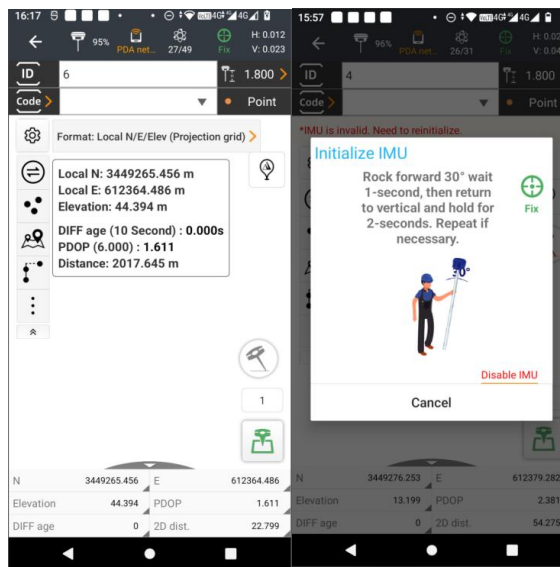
16:17 4G 4G

95% PDA net... 27/49 Fix H: 0.012 V: 0.023

ID 6 1.800

Code Point

Format: Local N/E/Elev (Projection grid)

Local N: 3449265.456 m
Local E: 612364.486 m
Elevation: 44.394 m

DIFF age (10 Second) : 0.000s
PDOP (6.000) : 1.611
Distance: 2017.645 m

1

| N | 3449265.456 | E | 612364.486 |
|---|---|---|---|
| Elevation | 44.394 | PDOP | 1.611 |
| DIFF age | 0 | 2D dist. | 22.799 |

15:57 4G 4G

96% PDA net... 26/31 Fix H: 0.02 V: 0.04

ID 4 1.800

Code Point

*IMU is invalid. Need to reinitialize.

Initialize IMU

Rock forward 30° wait 1-second, then return to vertical and hold for 2-seconds. Repeat if necessary.

Fix

30°

Disable IMU

Cancel

| N | 3449276.253 | E | 612379.282 |
|---|---|---|---|
| Elevation | 13.199 | PDOP | 2.381 |
| DIFF age | 0 | 2D dist. | 54.275 |